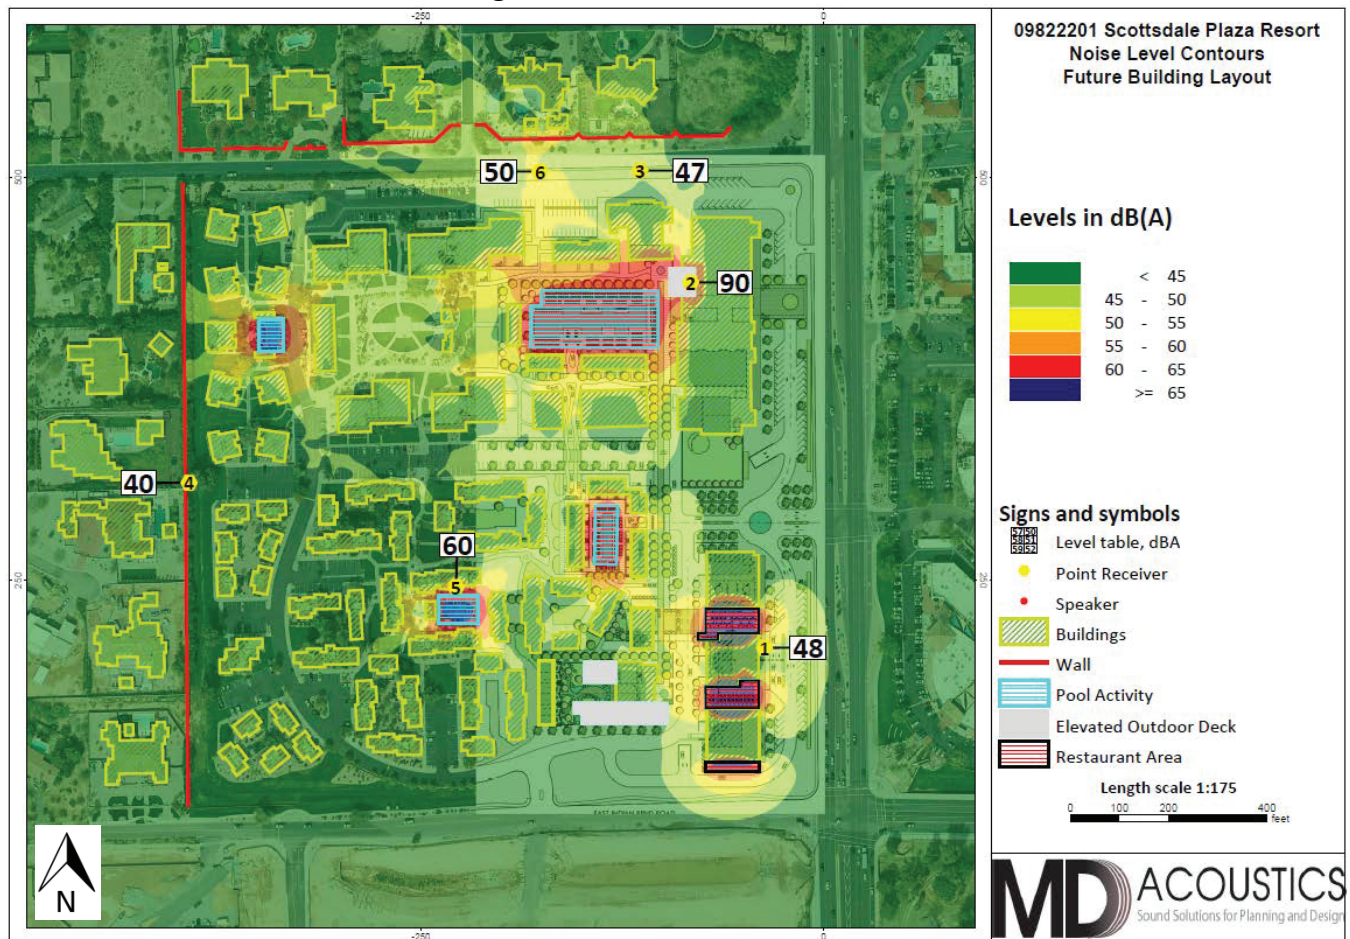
-250
0

500
500

50 6
3 47
2 90
40 4
60
5
1 48

250
250

N

-250
0

09822201 Scottsdale Plaza Resort
Noise Level Contours
Future Building Layout

Levels in dB(A)

| | < | 45 |
|---|---|---|
| 45 | - | 50 |
| 50 | - | 55 |
| 55 | - | 60 |
| 60 | - | 65 |
| | >= | 65 |

Signs and symbols
Level table, dBA
Point Receiver
Speaker
Buildings
Wall
Pool Activity
Elevated Outdoor Deck
Restaurant Area

Length scale 1:175
0 100 200 400
feet

MD ACOUSTICS
Sound Solutions for Planning and Design